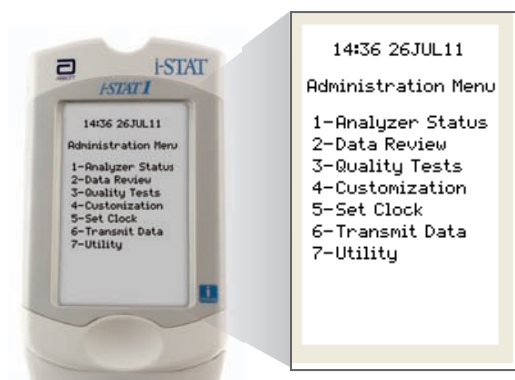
i-STAT
i-STAT 1

14:36 26JUL11

Administration Menu

1-Analyzer Status
2-Data Review
3-Quality Tests
4-Customization
5-Set Clock
6-Transmit Data
7-Utility

14:36 26JUL11

Administration Menu

1-Analyzer Status
2-Data Review
3-Quality Tests
4-Customization
5-Set Clock
6-Transmit Data
7-Utility